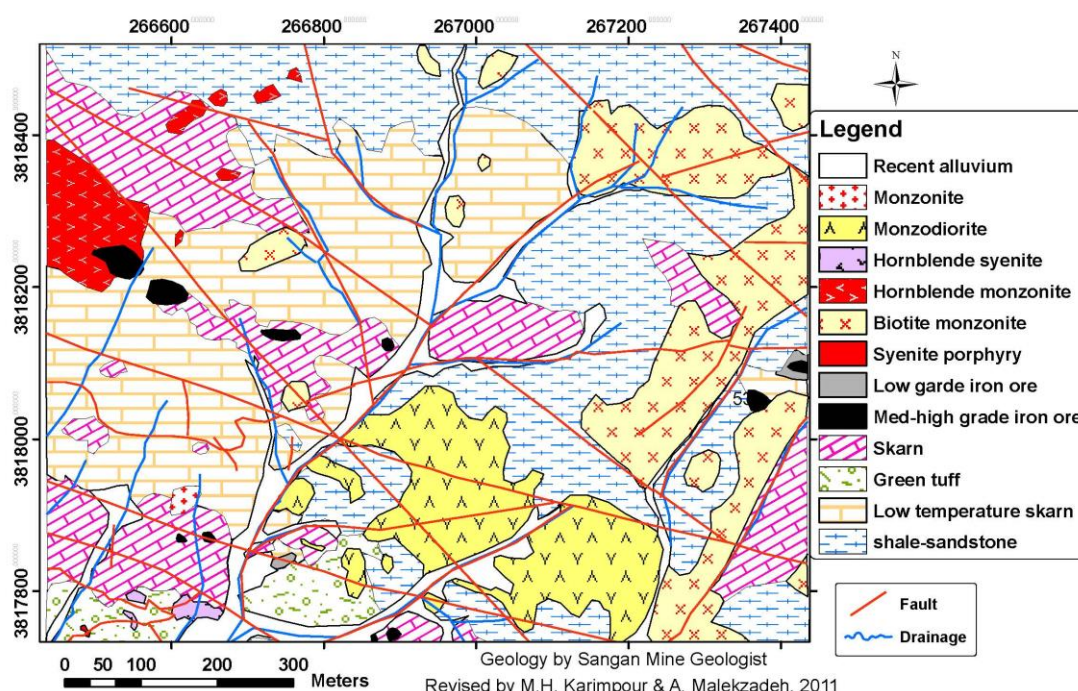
266600 266800 267000 267200 267400

3818400
3818200
3818000
3817800

N

Legend
Recent alluvium
Monzonite
Monzodiorite
Hornblende syenite
Hornblende monzonite
Biotite monzonite
Syenite porphyry
Low garde iron ore
Med-high grade iron ore
Skarn
Green tuff
Low temperature skarn
shale-sandstone

55

Fault
Drainage

0 50 100 200 300
Meters

Geology by Sangan Mine Geologist
Revised by M.H. Karimpour & A. Malekzadeh, 2011